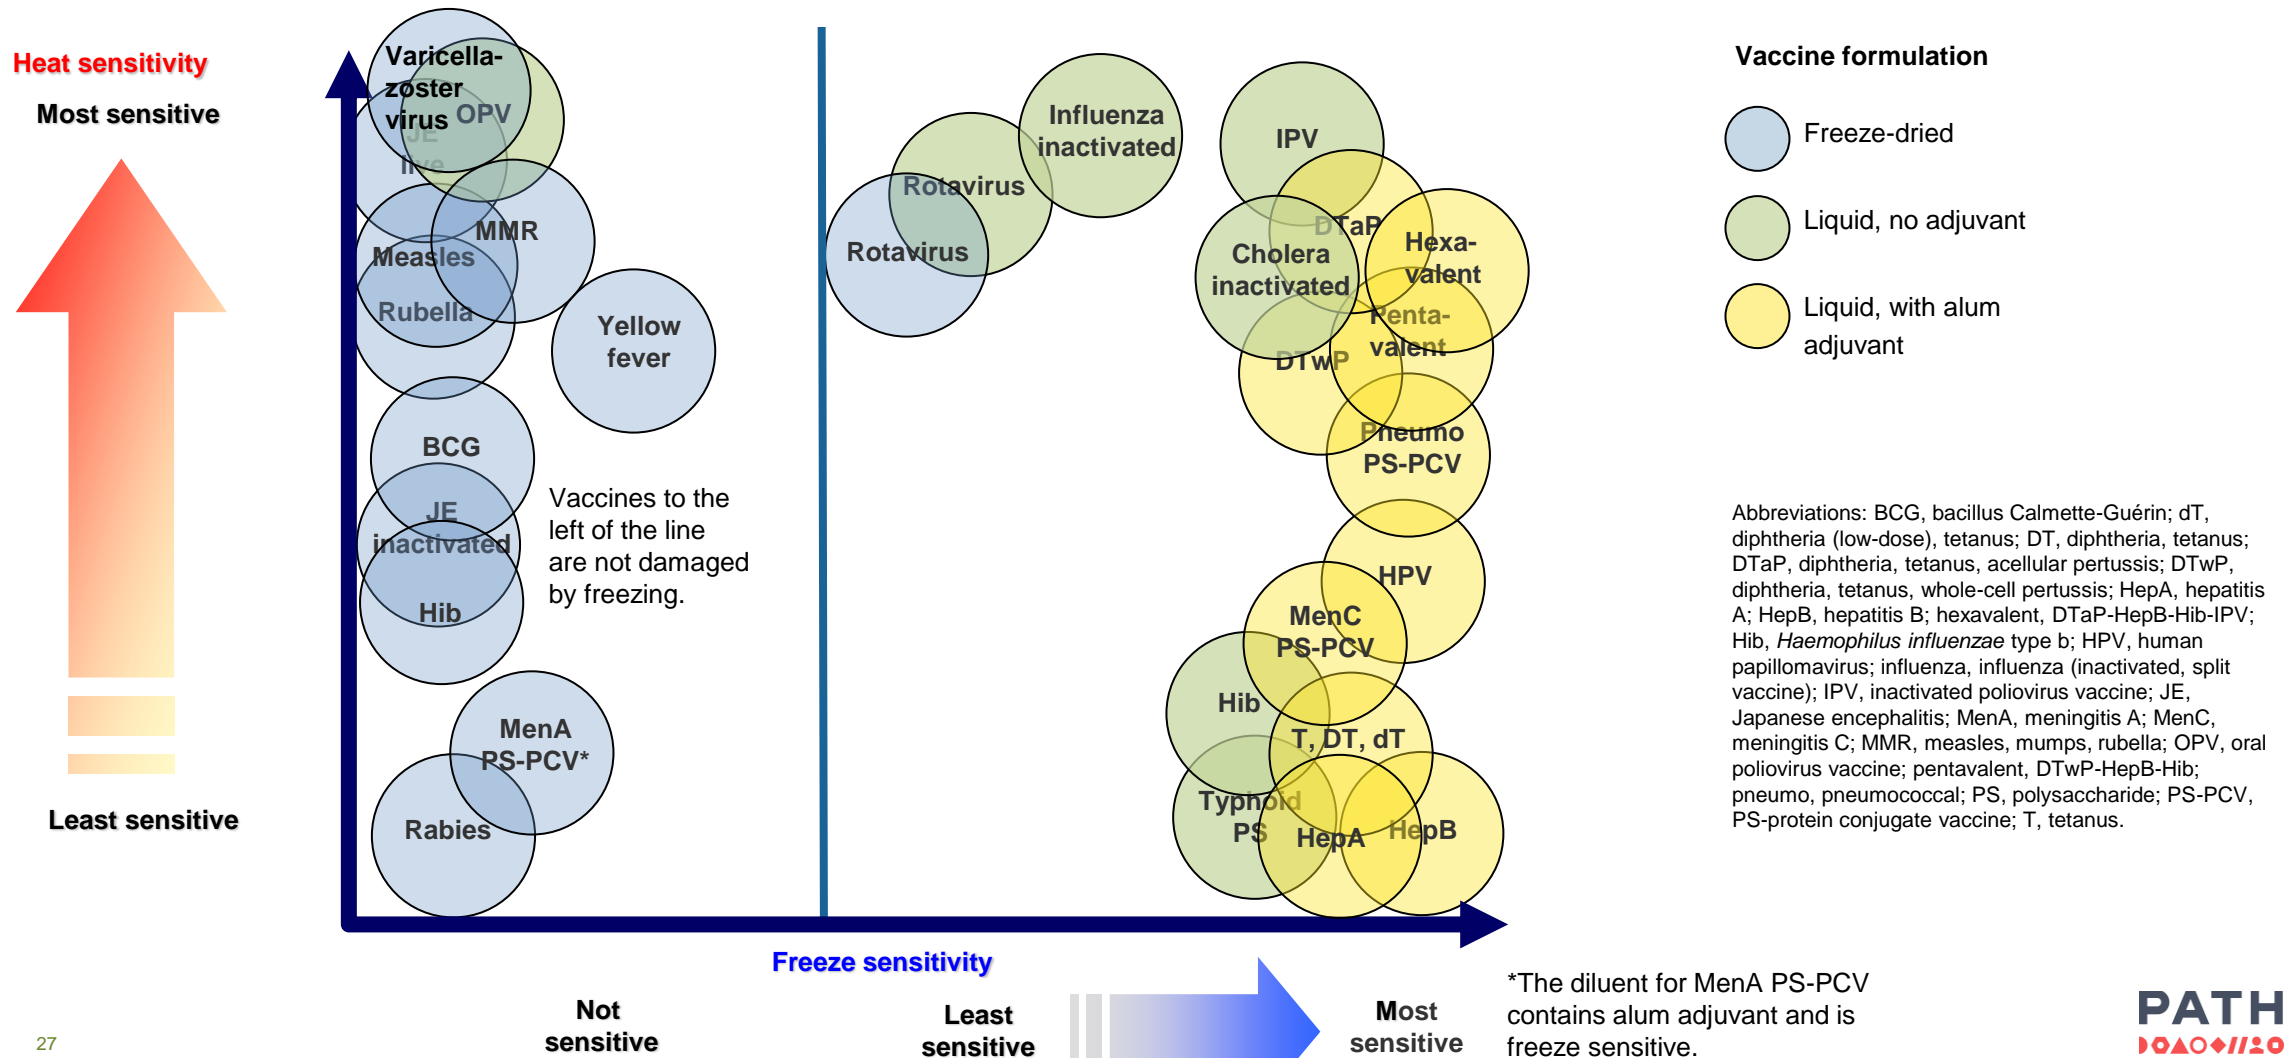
Heat sensitivity

Most sensitive

Least sensitive

Varicella-zoster virus

OPV

JE live

MMR

Measles

Rubella

Yellow fever

BCG

JE inactivated

Hib

MenA PS-PCV*

Rabies

Vaccines to the left of the line are not damaged by freezing.

Rotavirus

Influenza inactivated

Rotavirus

IPV

DTaP

Cholera inactivated

Hexa-valent

Penta-valent

DTwP

Pneumo PS-PCV

HPV

MenC PS-PCV

Hib

T, DT, dT

Typhoid PS

HepA

HepB

Vaccine formulation

Freeze-dried

Liquid, no adjuvant

Liquid, with alum adjuvant

Abbreviations: BCG, bacillus Calmette-Guérin; dT, diphtheria (low-dose), tetanus; DT, diphtheria, tetanus; DTaP, diphtheria, tetanus, acellular pertussis; DTwP, diphtheria, tetanus, whole-cell pertussis; HepA, hepatitis A; HepB, hepatitis B; hexavalent, DTaP-HepB-Hib-IPV; Hib, *Haemophilus influenzae* type b; HPV, human papillomavirus; influenza, influenza (inactivated, split vaccine); IPV, inactivated poliovirus vaccine; JE, Japanese encephalitis; MenA, meningitis A; MenC, meningitis C; MMR, measles, mumps, rubella; OPV, oral poliovirus vaccine; pentavalent, DTwP-HepB-Hib; pneumo, pneumococcal; PS, polysaccharide; PS-PCV, PS-protein conjugate vaccine; T, tetanus.

Freeze sensitivity

Not sensitive

Least sensitive

Most sensitive

*The diluent for MenA PS-PCV contains alum adjuvant and is freeze sensitive.

27

PATH